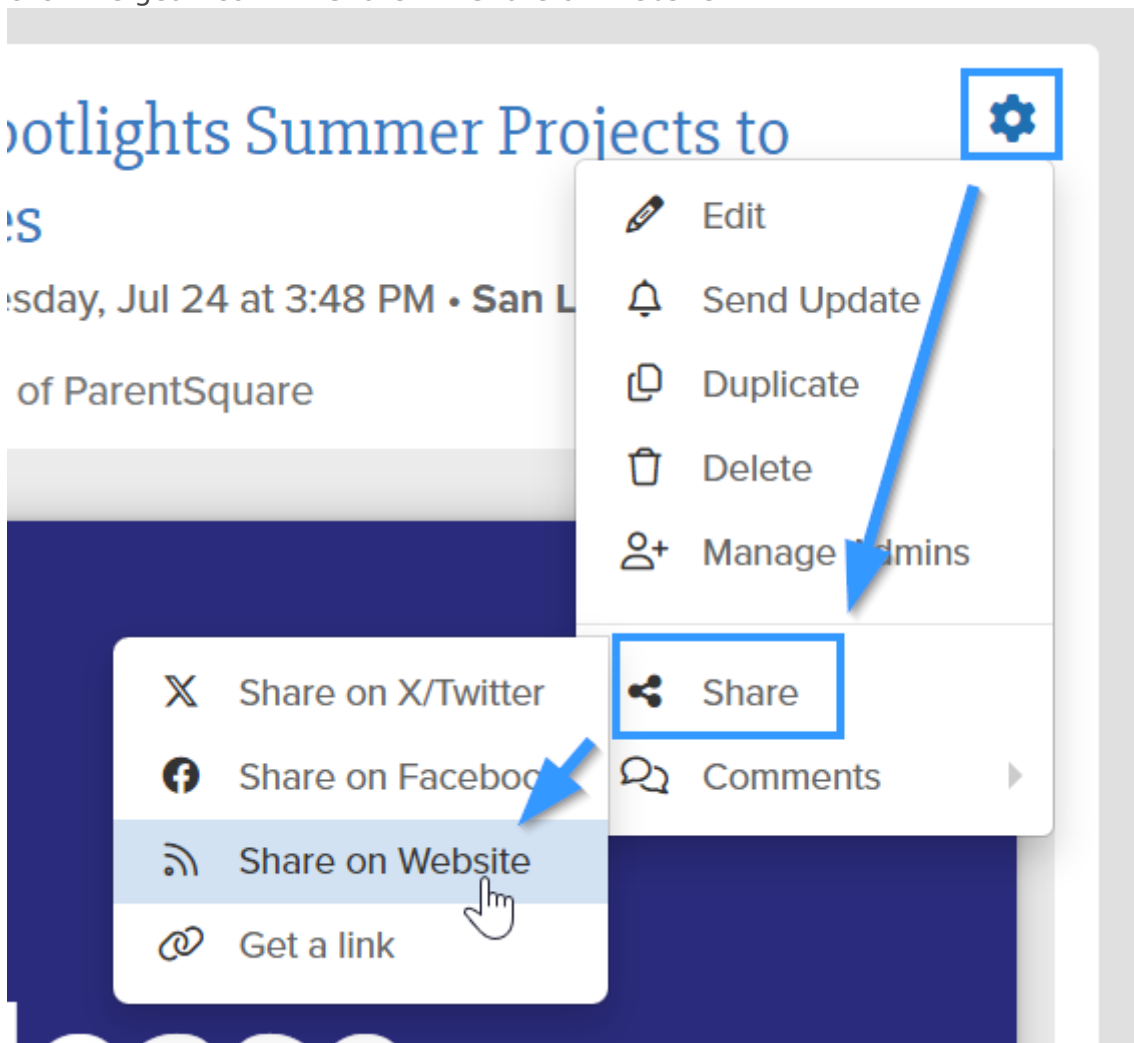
ootlights Summer Projects to
es

esday, Jul 24 at 3:48 PM • San L

of ParentSquare

Edit
Send Update
Duplicate
Delete
Manage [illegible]dmins
Share
Comments

Share on X/Twitter
Share on Facebo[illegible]
Share on Website
Get a link